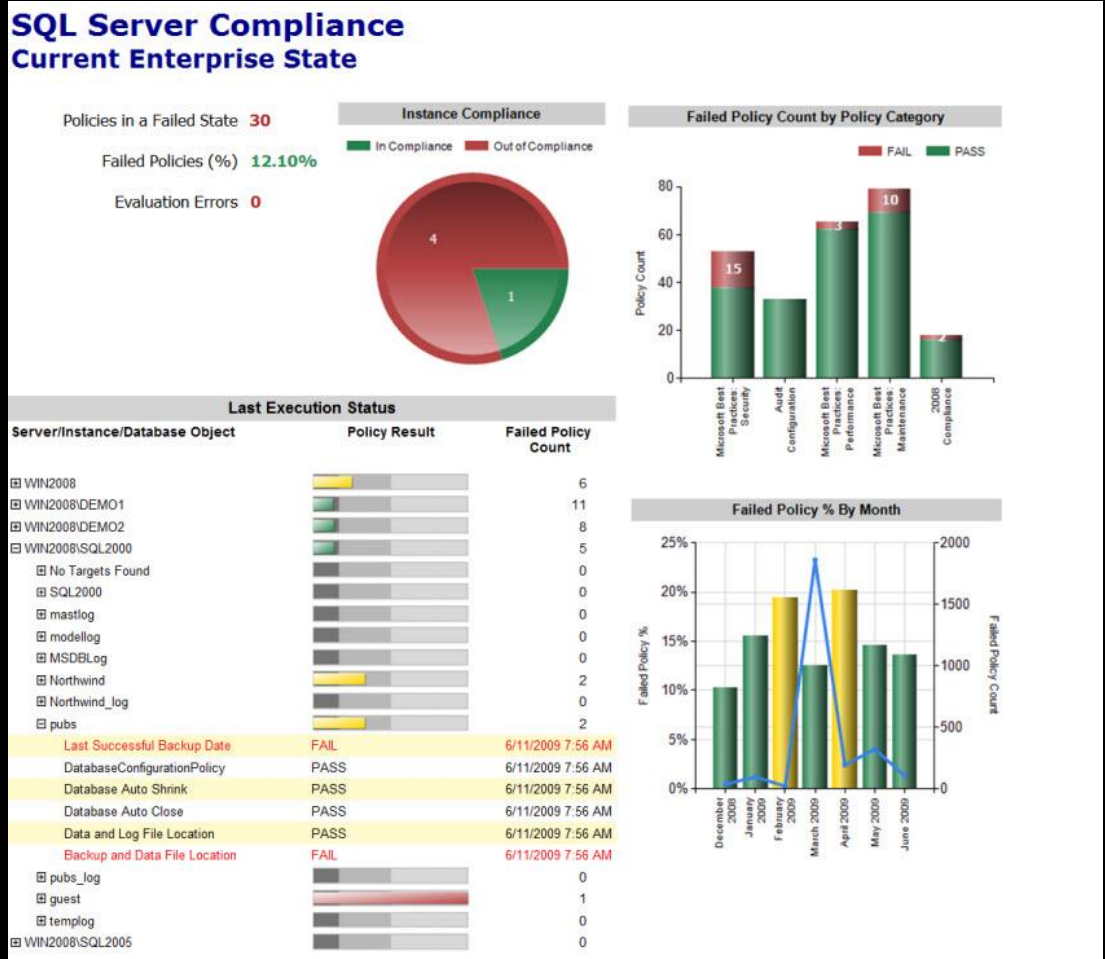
SQL Server Compliance
Current Enterprise State

Policies in a Failed State 30
Failed Policies (%) 12.10%
Evaluation Errors 0

Instance Compliance
In Compliance Out of Compliance
4
1

Failed Policy Count by Policy Category
FAIL PASS
80
60
40
20
0
Policy Count
15
3
10
2
Microsoft Best Practices: Security
Audit Configuration
Microsoft Best Practices: Performance
Microsoft Best Practices: Maintenance
2008 Compliance

Last Execution Status

| Server/Instance/Database Object | Policy Result | Failed Policy Count |
|---|---|---|
| ⊞ WIN2008 | | 6 |
| ⊞ WIN2008\DEMO1 | | 11 |
| ⊞ WIN2008\DEMO2 | | 8 |
| ⊟ WIN2008\SQL2000 | | 5 |
| ⊞ No Targets Found | | 0 |
| ⊞ SQL2000 | | 0 |
| ⊞ mastlog | | 0 |
| ⊞ modellog | | 0 |
| ⊞ MSDBLog | | 0 |
| ⊞ Northwind | | 2 |
| ⊞ Northwind_log | | 0 |
| ⊟ pubs | | 2 |
| Last Successful Backup Date | FAIL | 6/11/2009 7:56 AM |
| DatabaseConfigurationPolicy | PASS | 6/11/2009 7:56 AM |
| Database Auto Shrink | PASS | 6/11/2009 7:56 AM |
| Database Auto Close | PASS | 6/11/2009 7:56 AM |
| Data and Log File Location | PASS | 6/11/2009 7:56 AM |
| Backup and Data File Location | FAIL | 6/11/2009 7:56 AM |
| ⊞ pubs_log | | 0 |
| ⊞ guest | | 1 |
| ⊞ templog | | 0 |
| ⊞ WIN2008\SQL2005 | | 0 |

Failed Policy % By Month
25%
20%
15%
10%
5%
0%
Failed Policy %
2000
1500
1000
500
0
Failed Policy Count
December 2008
January 2009
February 2009
March 2009
April 2009
May 2009
June 2009